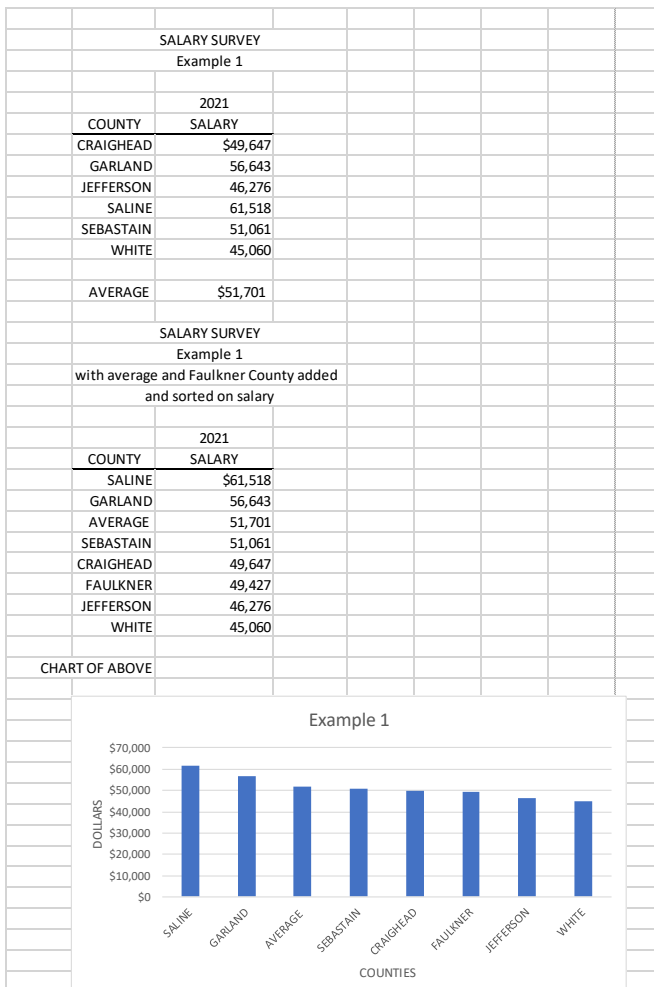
SALARY SURVEY
Example 1

| | 2021 |
|---|---|
| COUNTY | SALARY |
| CRAIGHEAD | $49,647 |
| GARLAND | 56,643 |
| JEFFERSON | 46,276 |
| SALINE | 61,518 |
| SEBASTAIN | 51,061 |
| WHITE | 45,060 |
| | |
| AVERAGE | $51,701 |

SALARY SURVEY
Example 1
with average and Faulkner County added
and sorted on salary

| | 2021 |
|---|---|
| COUNTY | SALARY |
| SALINE | $61,518 |
| GARLAND | 56,643 |
| AVERAGE | 51,701 |
| SEBASTAIN | 51,061 |
| CRAIGHEAD | 49,647 |
| FAULKNER | 49,427 |
| JEFFERSON | 46,276 |
| WHITE | 45,060 |

CHART OF ABOVE

Example 1

DOLLARS
$70,000
$60,000
$50,000
$40,000
$30,000
$20,000
$10,000
$0

SALINE GARLAND AVERAGE SEBASTAIN CRAIGHEAD FAULKNER JEFFERSON WHITE

COUNTIES